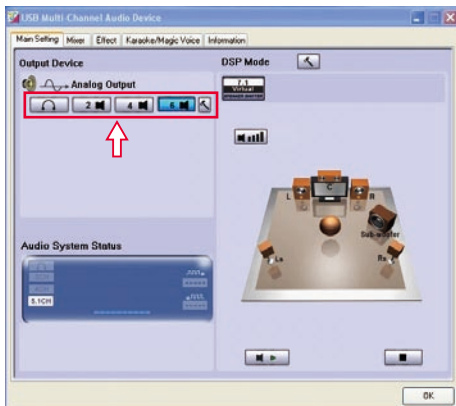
USB Multi-Channel Audio Device

Main Setting | Mixer | Effect | Karaoke/Magic Voice | Information

Output Device

Analog Output

2

4

6

DSP Mode

7.1 Virtual

Audio System Status

5.1CH

C

L

R

Sub-woofer

Ls

Rs

OK